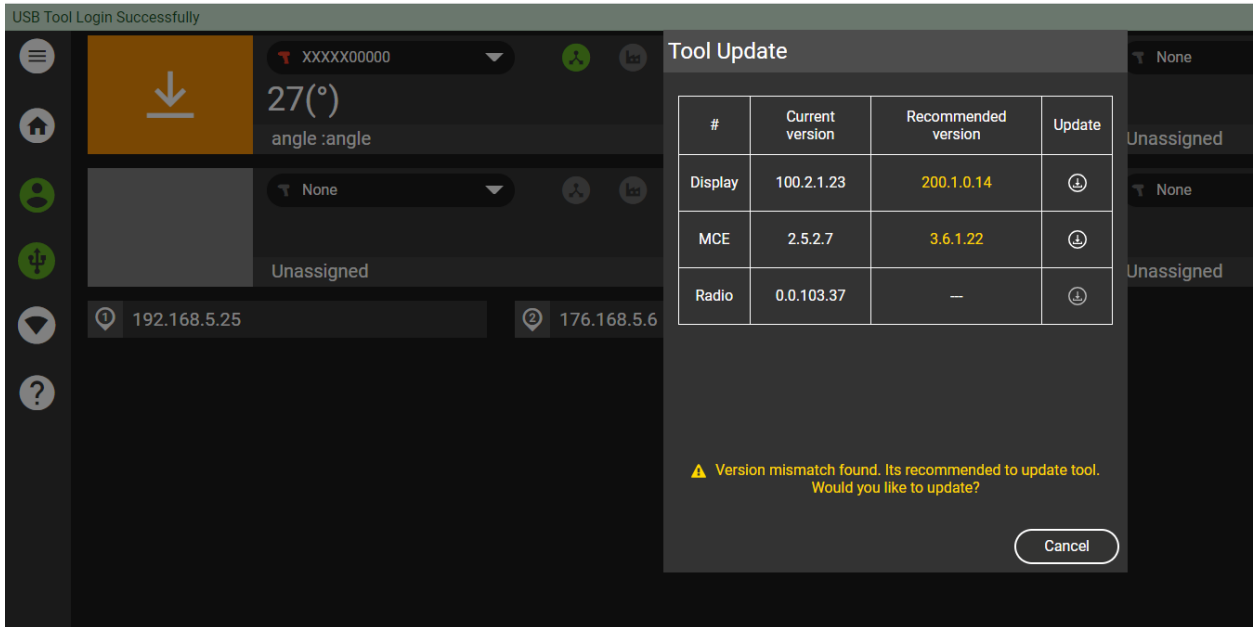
USB Tool Login Successfully

XXXXX00000

27(°)

angle :angle

None

Unassigned

192.168.5.25

176.168.5.6

None

Unassigned

None

Unassigned

Tool Update

| # | Current version | Recommended version | Update |
|---|---|---|---|
| Display | 100.2.1.23 | 200.1.0.14 | |
| MCE | 2.5.2.7 | 3.6.1.22 | |
| Radio | 0.0.103.37 | --- | |

Version mismatch found. Its recommended to update tool. Would you like to update?

Cancel